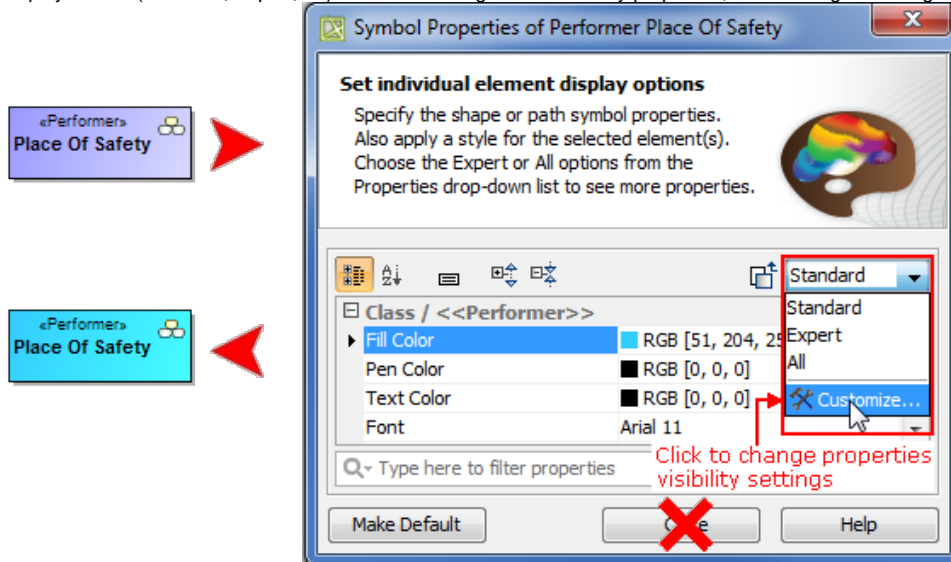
«Performer»
Place Of Safety

«Performer»
Place Of Safety

Symbol Properties of Performer Place Of Safety

Set individual element display options

Specify the shape or path symbol properties. Also apply a style for the selected element(s). Choose the Expert or All options from the Properties drop-down list to see more properties.

Standard

Standard
Expert
All
Customize...

| Class / <<Performer>> | |
|---|---|
| Fill Color | RGB [51, 204, 25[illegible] |
| Pen Color | RGB [0, 0, 0] |
| Text Color | RGB [0, 0, 0] |
| Font | Arial 11 |

Type here to filter properties

Click to change properties visibility settings

Make Default
C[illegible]e
Help